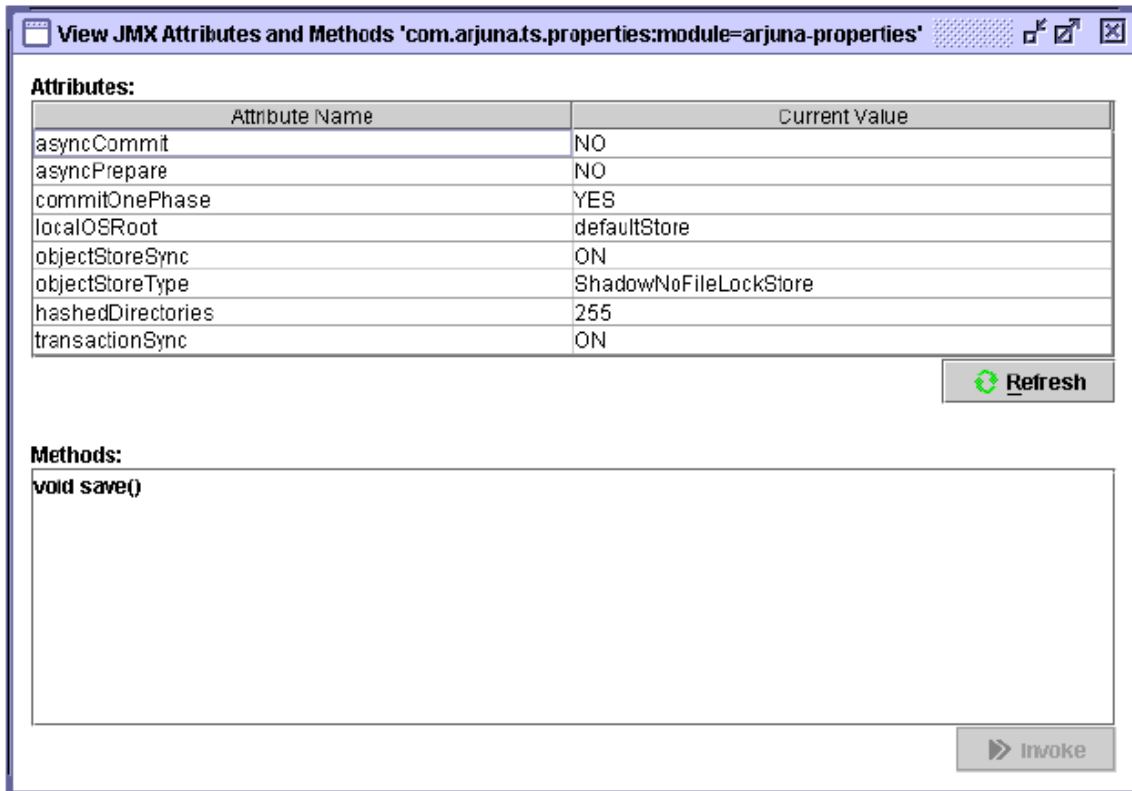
View JMX Attributes and Methods 'com.arjuna.ts.properties:module=arjuna-properties'

Attributes:

| Attribute Name | Current Value |
|---|---|
| asyncCommit | NO |
| asyncPrepare | NO |
| commitOnePhase | YES |
| localOSRoot | defaultStore |
| objectStoreSync | ON |
| objectStoreType | ShadowNoFileLockStore |
| hashedDirectories | 255 |
| transactionSync | ON |

Refresh

Methods:

void save()

Invoke